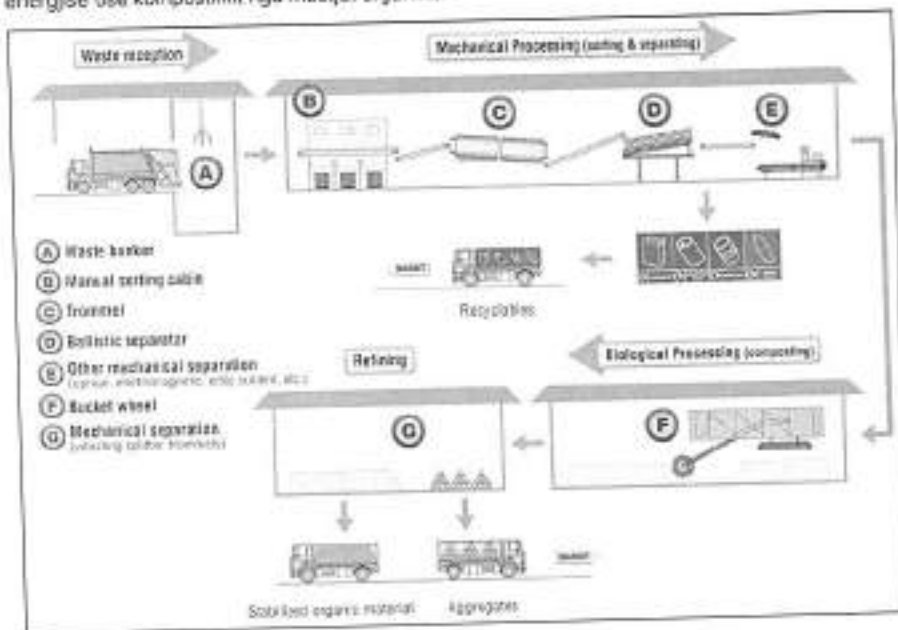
energjise use kompostimit nga mbetjet organike

Waste reception

Mechanical Processing (sorting & separating)

B

C

D

E

A

A Waste bunker
B Manual sorting cabin
C Trommel
D Ballistic separator
E Other mechanical separation (optical, electromagnetic, eddy current, etc.)
F Bucket wheel
G Mechanical separation (vibrating splitter, trommels)

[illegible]

Recyclables

Refining

Biological Processing (composting)

G

F

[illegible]

Stabilized organic material

Aggregates